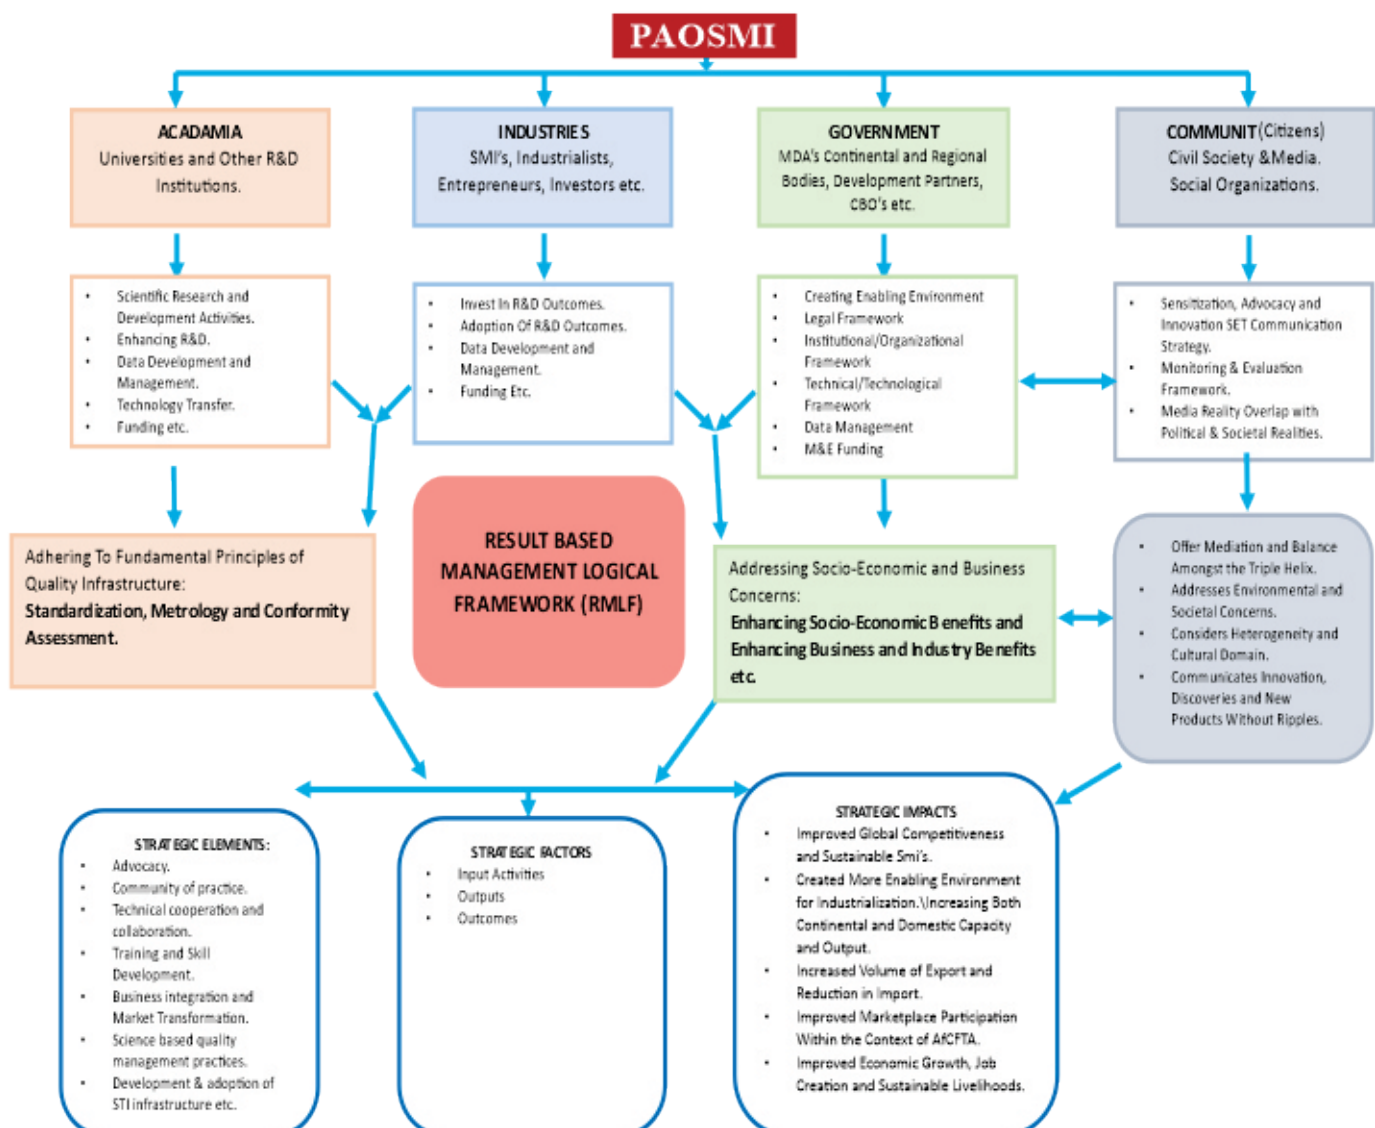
PAOSMI

ACADAMIA
Universities and Other R&D Institutions.

INDUSTRIES
SMI's, Industrialists, Entrepreneurs, Investors etc.

GOVERNMENT
MDA's Continental and Regional Bodies, Development Partners, CBO's etc.

COMMUNIT(Citizens)
Civil Society &Media.
Social Organizations.

- Scientific Research and Development Activities.
- Enhancing R&D.
- Data Development and Management.
- Technology Transfer.
- Funding etc.

- Invest In R&D Outcomes.
- Adoption Of R&D Outcomes.
- Data Development and Management.
- Funding Etc.

- Creating Enabling Environment
- Legal Framework
- Institutional/Organizational Framework
- Technical/Technological Framework
- Data Management
- M&E Funding

- Sensitization, Advocacy and Innovation SET Communication Strategy.
- Monitoring & Evaluation Framework.
- Media Reality Overlap with Political & Societal Realities.

Adhering To Fundamental Principles of Quality Infrastructure:
Standardization, Metrology and Conformity Assessment.

RESULT BASED MANAGEMENT LOGICAL FRAMEWORK (RMLF)

Addressing Socio-Economic and Business Concerns:
Enhancing Socio-Economic Benefits and Enhancing Business and Industry Benefits etc.

- Offer Mediation and Balance Amongst the Triple Helix.
- Addresses Environmental and Societal Concerns.
- Considers Heterogeneity and Cultural Domain.
- Communicates Innovation, Discoveries and New Products Without Ripples.

STRATEGIC ELEMENTS:
- Advocacy.
- Community of practice.
- Technical cooperation and collaboration.
- Training and Skill Development.
- Business integration and Market Transformation.
- Science based quality management practices.
- Development & adoption of STI infrastructure etc.

STRATEGIC FACTORS
- Input Activities
- Outputs
- Outcomes

STRATEGIC IMPACTS
- Improved Global Competitiveness and Sustainable Smi's.
- Created More Enabling Environment for Industrialization.\Increasing Both Continental and Domestic Capacity and Output.
- Increased Volume of Export and Reduction in Import.
- Improved Marketplace Participation Within the Context of AfCFTA.
- Improved Economic Growth, Job Creation and Sustainable Livelihoods.